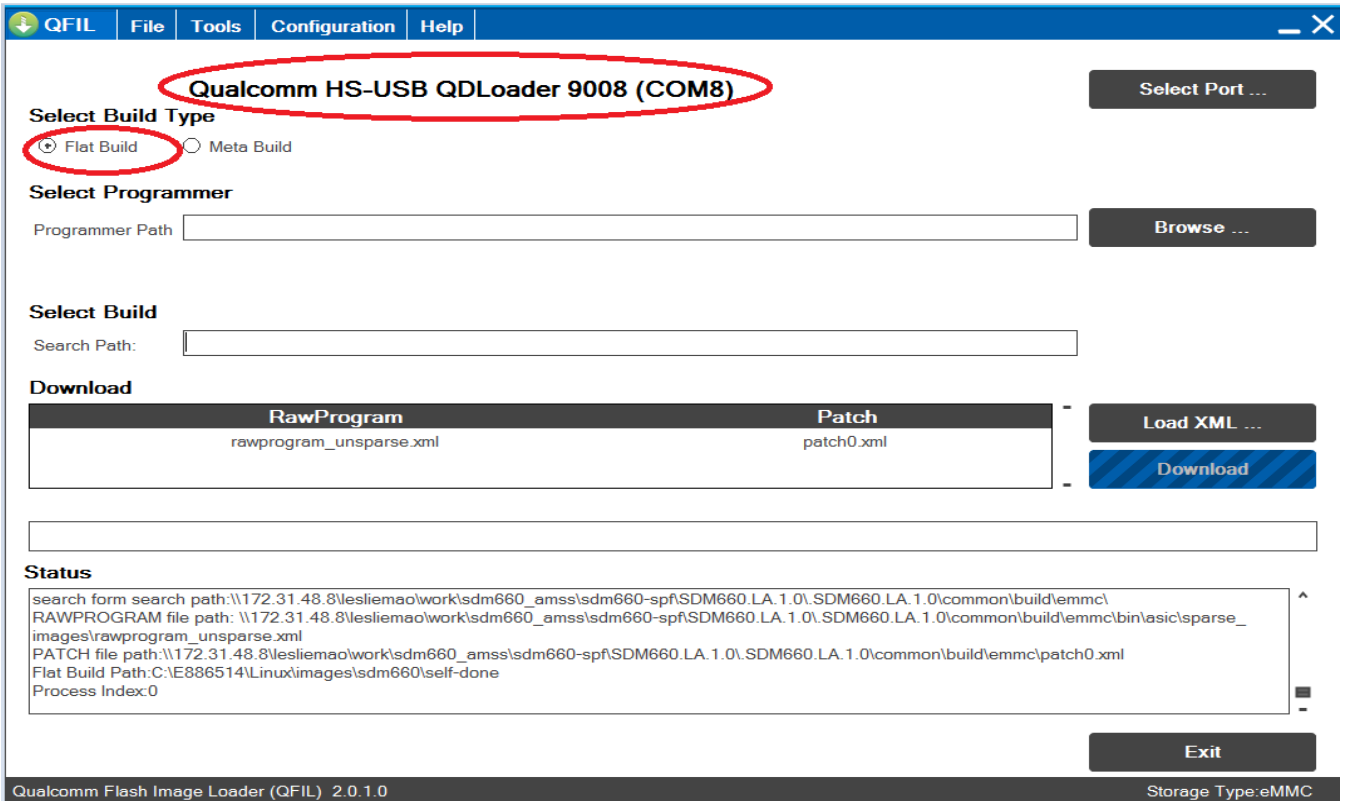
QFIL File Tools Configuration Help

Qualcomm HS-USB QDLoader 9008 (COM8)

Select Port ...

Select Build Type

Flat Build Meta Build

Select Programmer

Programmer Path

Browse ...

Select Build

Search Path:

Download

| RawProgram | Patch |
|---|---|
| rawprogram_unsparse.xml | patch0.xml |

Load XML ...

Download

Status

search form search path:\\172.31.48.8\lesliemao\work\sdm660_amss\sdm660-spf\SDM660.LA.1.0\.SDM660.LA.1.0\common\build\emmc\
RAWPROGRAM file path: \\172.31.48.8\lesliemao\work\sdm660_amss\sdm660-spf\SDM660.LA.1.0\.SDM660.LA.1.0\common\build\emmc\bin\asic\sparse_images\rawprogram_unsparse.xml
PATCH file path:\\172.31.48.8\lesliemao\work\sdm660_amss\sdm660-spf\SDM660.LA.1.0\.SDM660.LA.1.0\common\build\emmc\patch0.xml
Flat Build Path:C:\E886514\Linux\images\sdm660\self-done
Process Index:0

Exit

Qualcomm Flash Image Loader (QFIL) 2.0.1.0

Storage Type:eMMC